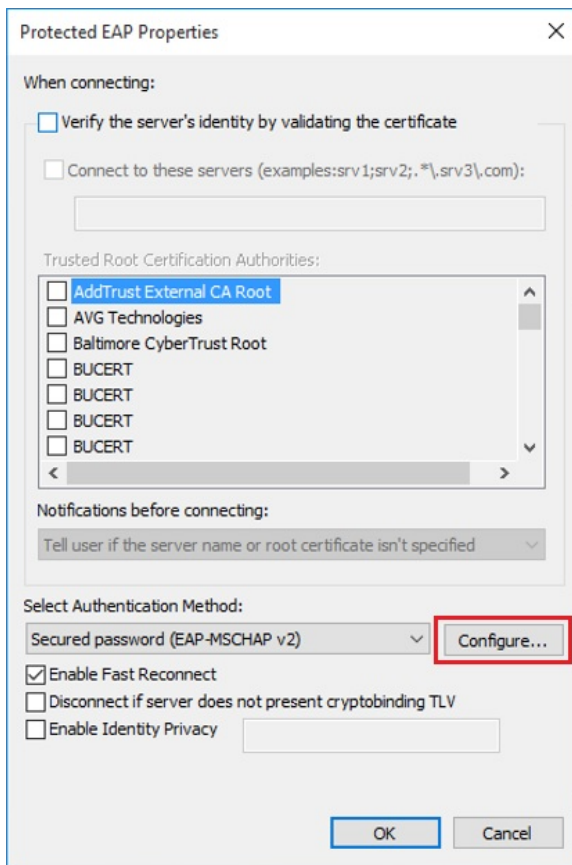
Protected EAP Properties

When connecting:

Verify the server's identity by validating the certificate

Connect to these servers (examples:srv1;srv2;.*\.srv3\.com):

Trusted Root Certification Authorities:

AddTrust External CA Root
AVG Technologies
Baltimore CyberTrust Root
BUCERT
BUCERT
BUCERT
BUCERT

Notifications before connecting:

Tell user if the server name or root certificate isn't specified

Select Authentication Method:

Secured password (EAP-MSCHAP v2)

Configure...

Enable Fast Reconnect
Disconnect if server does not present cryptobinding TLV
Enable Identity Privacy

OK
Cancel